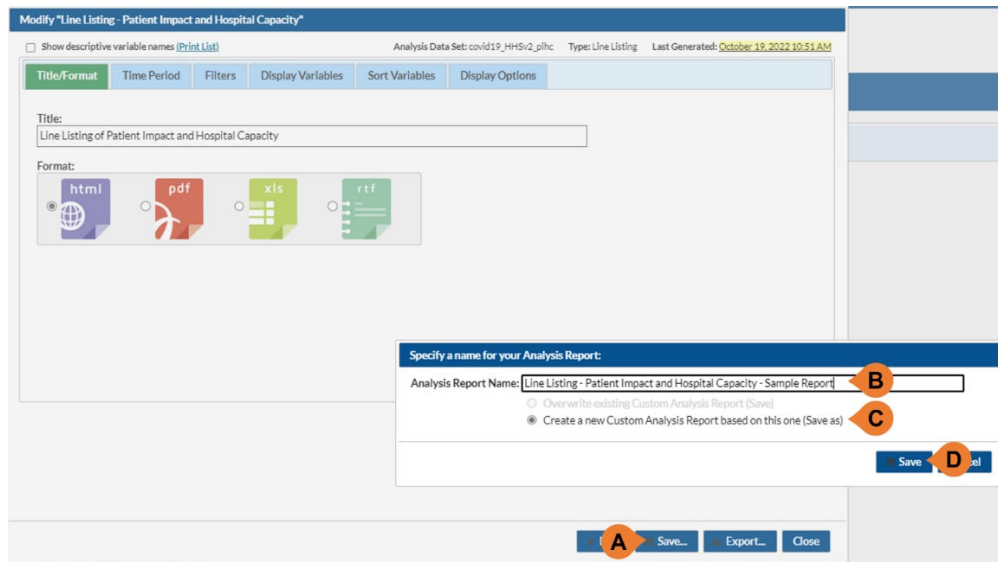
Modify "Line Listing - Patient Impact and Hospital Capacity"

Show descriptive variable names (Print List)

Analysis Data Set: covid19_HHSv2_pihc Type: Line Listing Last Generated: October 19, 2022 10:51 AM

Title/Format | Time Period | Filters | Display Variables | Sort Variables | Display Options

Title:

Line Listing of Patient Impact and Hospital Capacity

Format:

html

pdf

xls

rtf

Specify a name for your Analysis Report:

Analysis Report Name: Line Listing - Patient Impact and Hospital Capacity - Sample Report

B

Overwrite existing Custom Analysis Report (Save)

Create a new Custom Analysis Report based on this one (Save as)

C

Save

D

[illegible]cel

A

Save...

Export...

Close